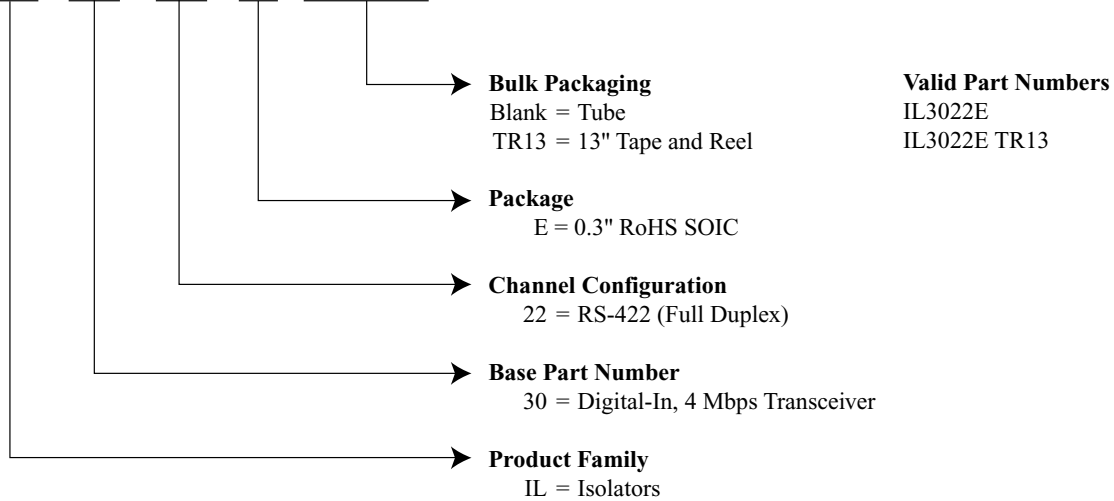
Bulk Packaging
Blank = Tube
TR13 = 13" Tape and Reel

Valid Part Numbers
IL3022E
IL3022E TR13

Package
E = 0.3" RoHS SOIC

Channel Configuration
22 = RS-422 (Full Duplex)

Base Part Number
30 = Digital-In, 4 Mbps Transceiver

Product Family
IL = Isolators